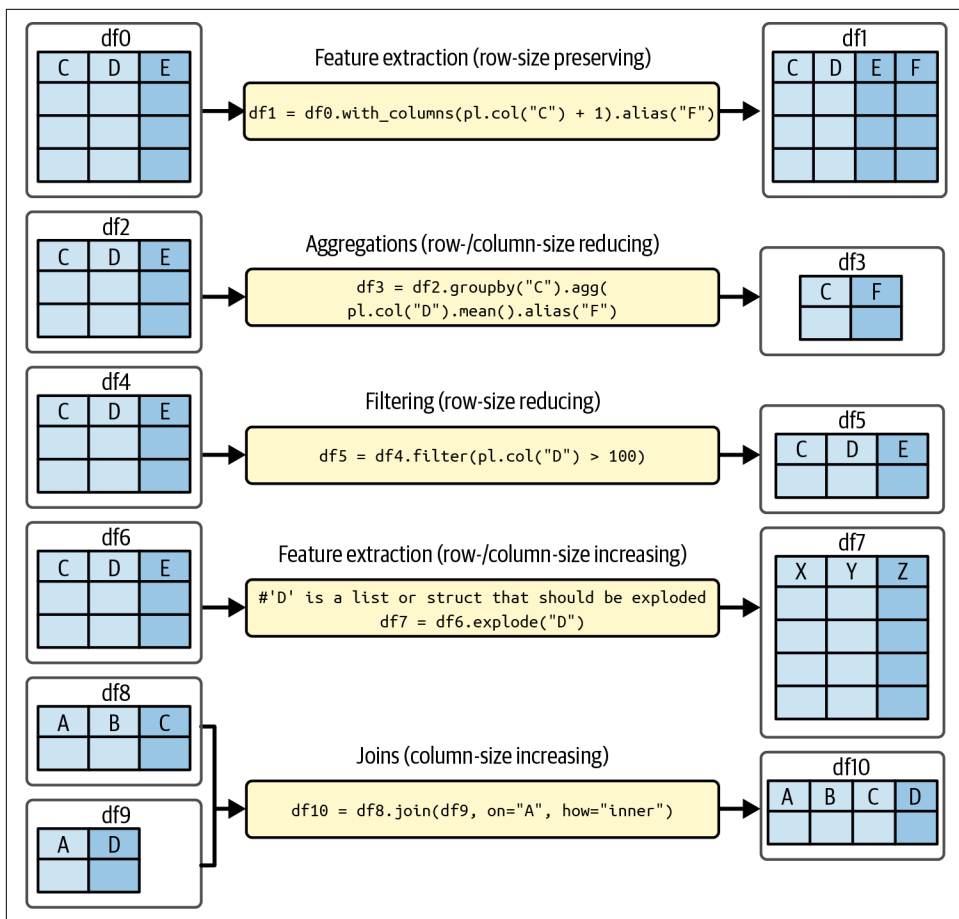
df0

| C | D | E |
|---|---|---|
| | | |
| | | |
| | | |

Feature extraction (row-size preserving)

df1 = df0.with_columns(pl.col("C") + 1).alias("F")

df1

| C | D | E | F |
|---|---|---|---|
| | | | |
| | | | |
| | | | |

df2

| C | D | E |
|---|---|---|
| | | |
| | | |

Aggregations (row-/column-size reducing)

df3 = df2.groupby("C").agg(
pl.col("D").mean().alias("F")

df3

| C | F |
|---|---|
| | |

df4

| C | D | E |
|---|---|---|
| | | |
| | | |

Filtering (row-size reducing)

df5 = df4.filter(pl.col("D") > 100)

df5

| C | D | E |
|---|---|---|
| | | |

df6

| C | D | E |
|---|---|---|
| | | |
| | | |

Feature extraction (row-/column-size increasing)

#'D' is a list or struct that should be exploded
df7 = df6.explode("D")

df7

| X | Y | Z |
|---|---|---|
| | | |
| | | |
| | | |
| | | |

df8

| A | B | C |
|---|---|---|
| | | |

df9

| A | D |
|---|---|
| | |

Joins (column-size increasing)

df10 = df8.join(df9, on="A", how="inner")

df10

| A | B | C | D |
|---|---|---|---|
| | | | |